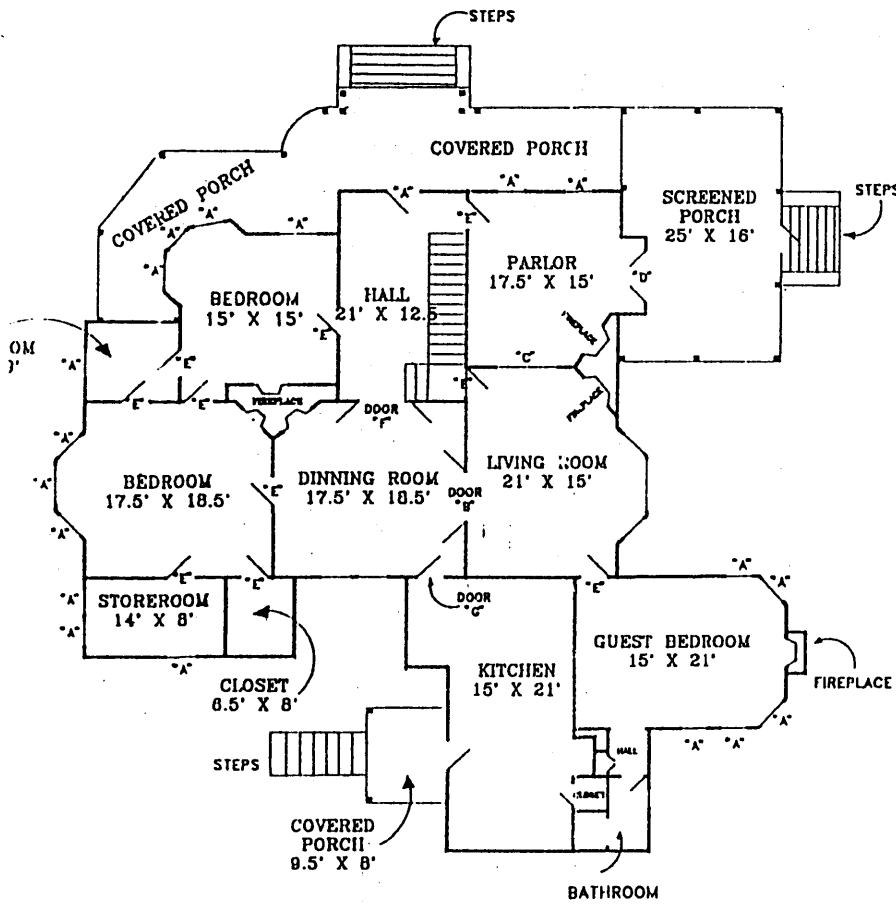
STEPS

COVERED PORCH

COVERED PORCH

SCREENED PORCH
25' X 16'

STEPS

"A" "A" "A" "A" "A" "A" "A"

"E" "E"

PARLOR
17.5' X 15'

"D"

HALL
21' X 12.5

BEDROOM
15' X 15'

"E"

OM
)'

"A"

"E"

"C"

FIREPLACE

"E" "E" "E"

FIREPLACE

FIREPLACE

DOOR
"F"

"A"

"A"

BEDROOM
17.5' X 18.5'

"E"

DINNING ROOM
17.5' X 18.5'

DOOR
"B"

LIVING ROOM
21' X 15'

"A"

"E" "E"

"A"

STOREROOM
14' X 8'

"A"

DOOR
"G"

"E"

"A" "A"

GUEST BEDROOM
15' X 21'

FIREPLACE

"A"

CLOSET
6.5' X 8'

KITCHEN
15' X 21'

"A" "A"

HALL

STEPS

CLOSET

COVERED PORCH
9.5' X 8'

BATHROOM